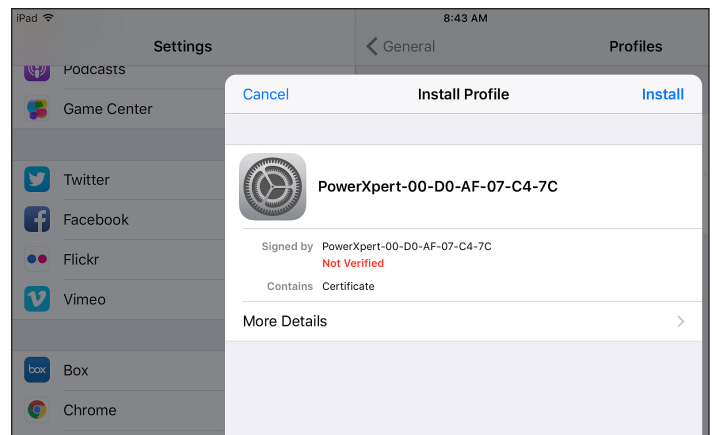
iPad
8:43 AM
Settings
General
Profiles
Podcasts
Game Center
Twitter
Facebook
Flickr
Vimeo
box
Box
Chrome
Cancel
Install Profile
Install
PowerXpert-00-D0-AF-07-C4-7C
Signed by PowerXpert-00-D0-AF-07-C4-7C
Not Verified
Contains Certificate
More Details